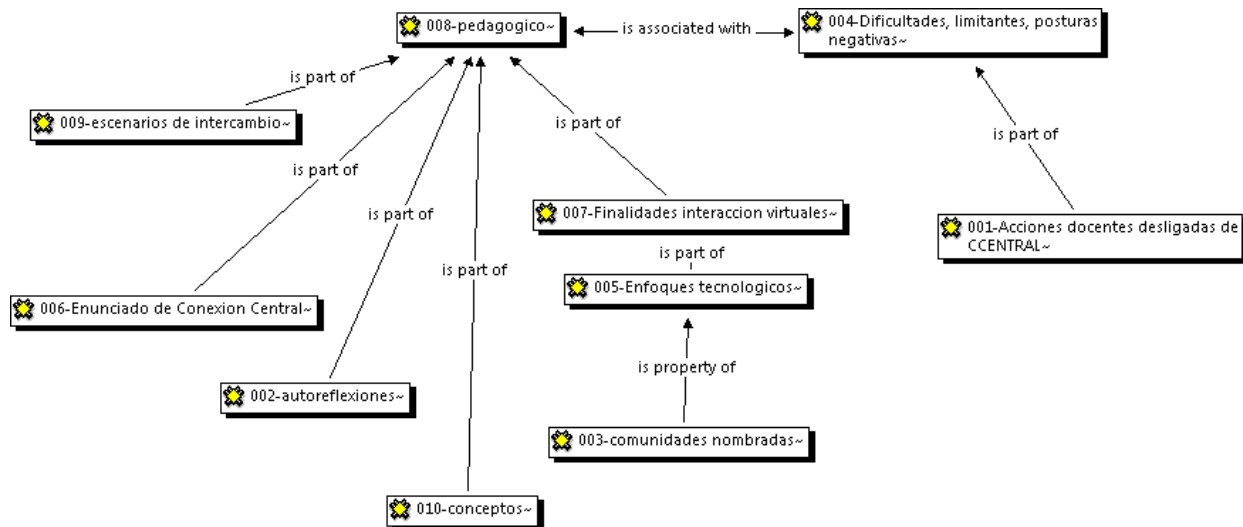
008-pedagogico~

is associated with

004-Dificultades, limitantes, posturas negativas~

is part of

009-escenarios de intercambio~

is part of

is part of

is part of

is part of

is part of

007-Finalidades interaccion virtuales~

001-Acciones docentes desligadas de CCENTRAL~

is part of

005-Enfoques tecnologicos~

006-Enunciado de Conexion Central~

is property of

002-autoreflexiones~

003-comunidades nombradas~

010-conceptos~